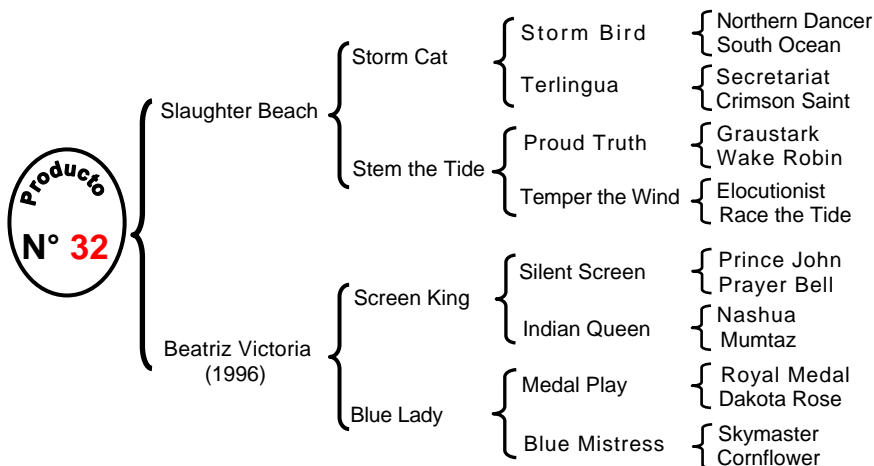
Producto
N° 32

Slaughter Beach
Storm Cat
Storm Bird
Northern Dancer
South Ocean
Terlingua
Secretariat
Crimson Saint
Stem the Tide
Proud Truth
Graustark
Wake Robin
Temper the Wind
Elocutionist
Race the Tide

Beatriz Victoria (1996)
Screen King
Silent Screen
Prince John
Prayer Bell
Indian Queen
Nashua
Mumtaz
Blue Lady
Medal Play
Royal Medal
Dakota Rose
Blue Mistress
Skymaster
Cornflower